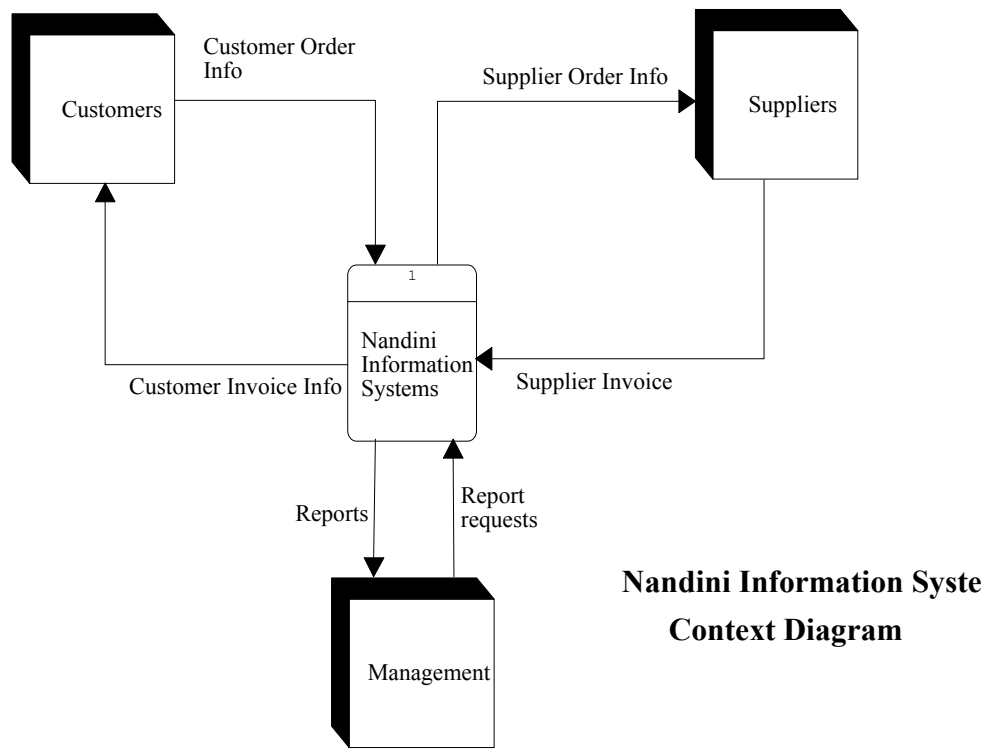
Customers

Customer Order Info

Supplier Order Info

Suppliers

1

Nandini Information Systems

Customer Invoice Info

Supplier Invoice

Reports

Report requests

Management

Nandini Information Syste

Context Diagram